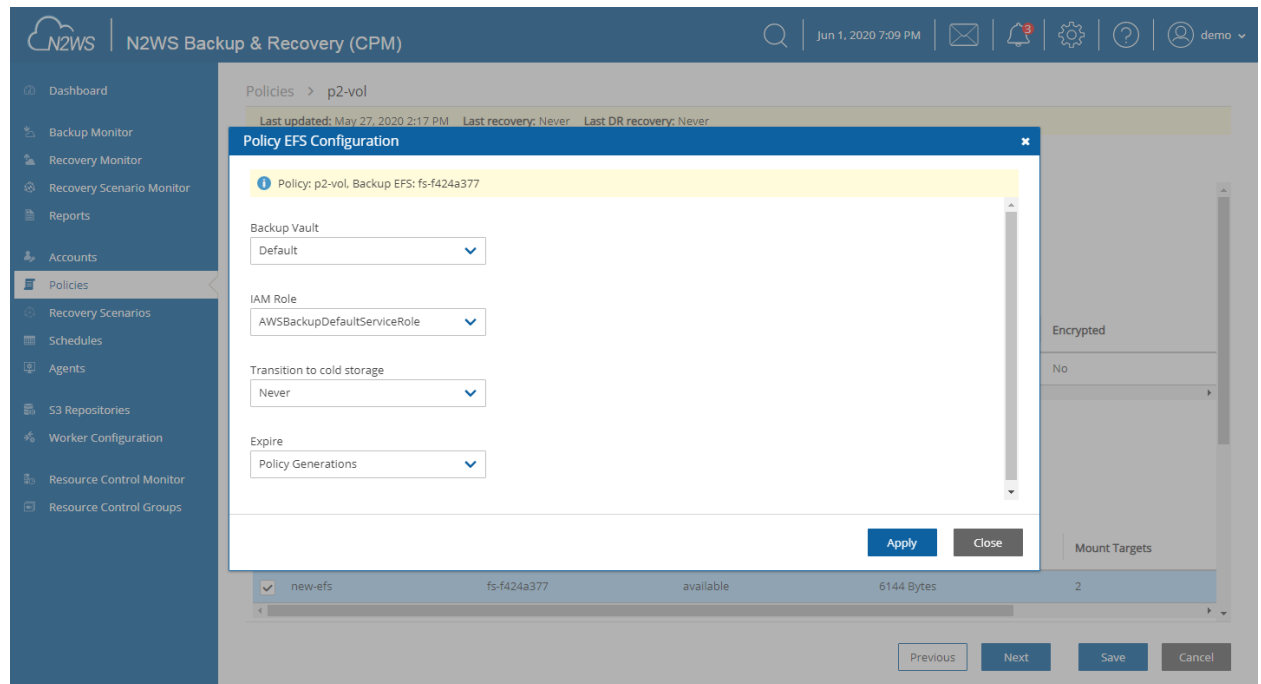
N2WS | N2WS Backup & Recovery (CPM)

Jun 1, 2020 7:09 PM

3

demo

Dashboard

Backup Monitor

Recovery Monitor

Recovery Scenario Monitor

Reports

Accounts

Policies

Recovery Scenarios

Schedules

Agents

S3 Repositories

Worker Configuration

Resource Control Monitor

Resource Control Groups

Policies > p2-vol

Last updated: May 27, 2020 2:17 PM Last recovery: Never Last DR recovery: Never

Policy EFS Configuration

Policy: p2-vol, Backup EFS: fs-f424a377

Backup Vault

Default

IAM Role

AWSBackupDefaultServiceRole

Transition to cold storage

Never

Expire

Policy Generations

Apply

Close

Encrypted

No

Mount Targets

| new-efs | fs-f424a377 | available | 6144 Bytes | 2 |

Previous

Next

Save

Cancel